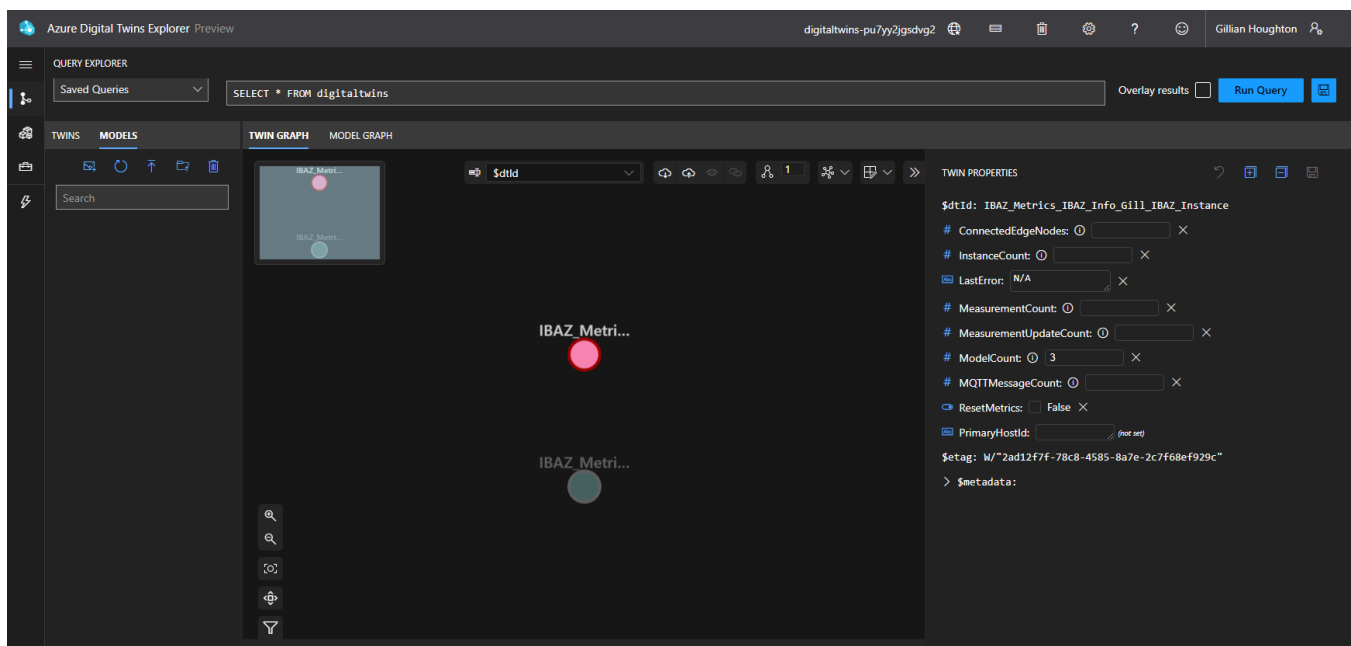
Azure Digital Twins Explorer Preview

digitaltwins-pu7yy2jgsdvg2

Gillian Houghton

QUERY EXPLORER

Saved Queries

SELECT * FROM digitaltwins

Overlay results

Run Query

TWINS MODELS

Search

TWIN GRAPH MODEL GRAPH

IBAZ_Metri...

IBAZ_Metri...

$dtId

1

IBAZ_Metri...

IBAZ_Metri...

TWIN PROPERTIES

$dtId: IBAZ_Metrics_IBAZ_Info_Gill_IBAZ_Instance

# ConnectedEdgeNodes:

# InstanceCount:

LastError: N/A

# MeasurementCount:

# MeasurementUpdateCount:

# ModelCount: 3

# MQTTMessageCount:

ResetMetrics: False

PrimaryHostId: (not set)

$etag: W/"2ad12f7f-78c8-4585-8a7e-2c7f68ef929c"

> $metadata: